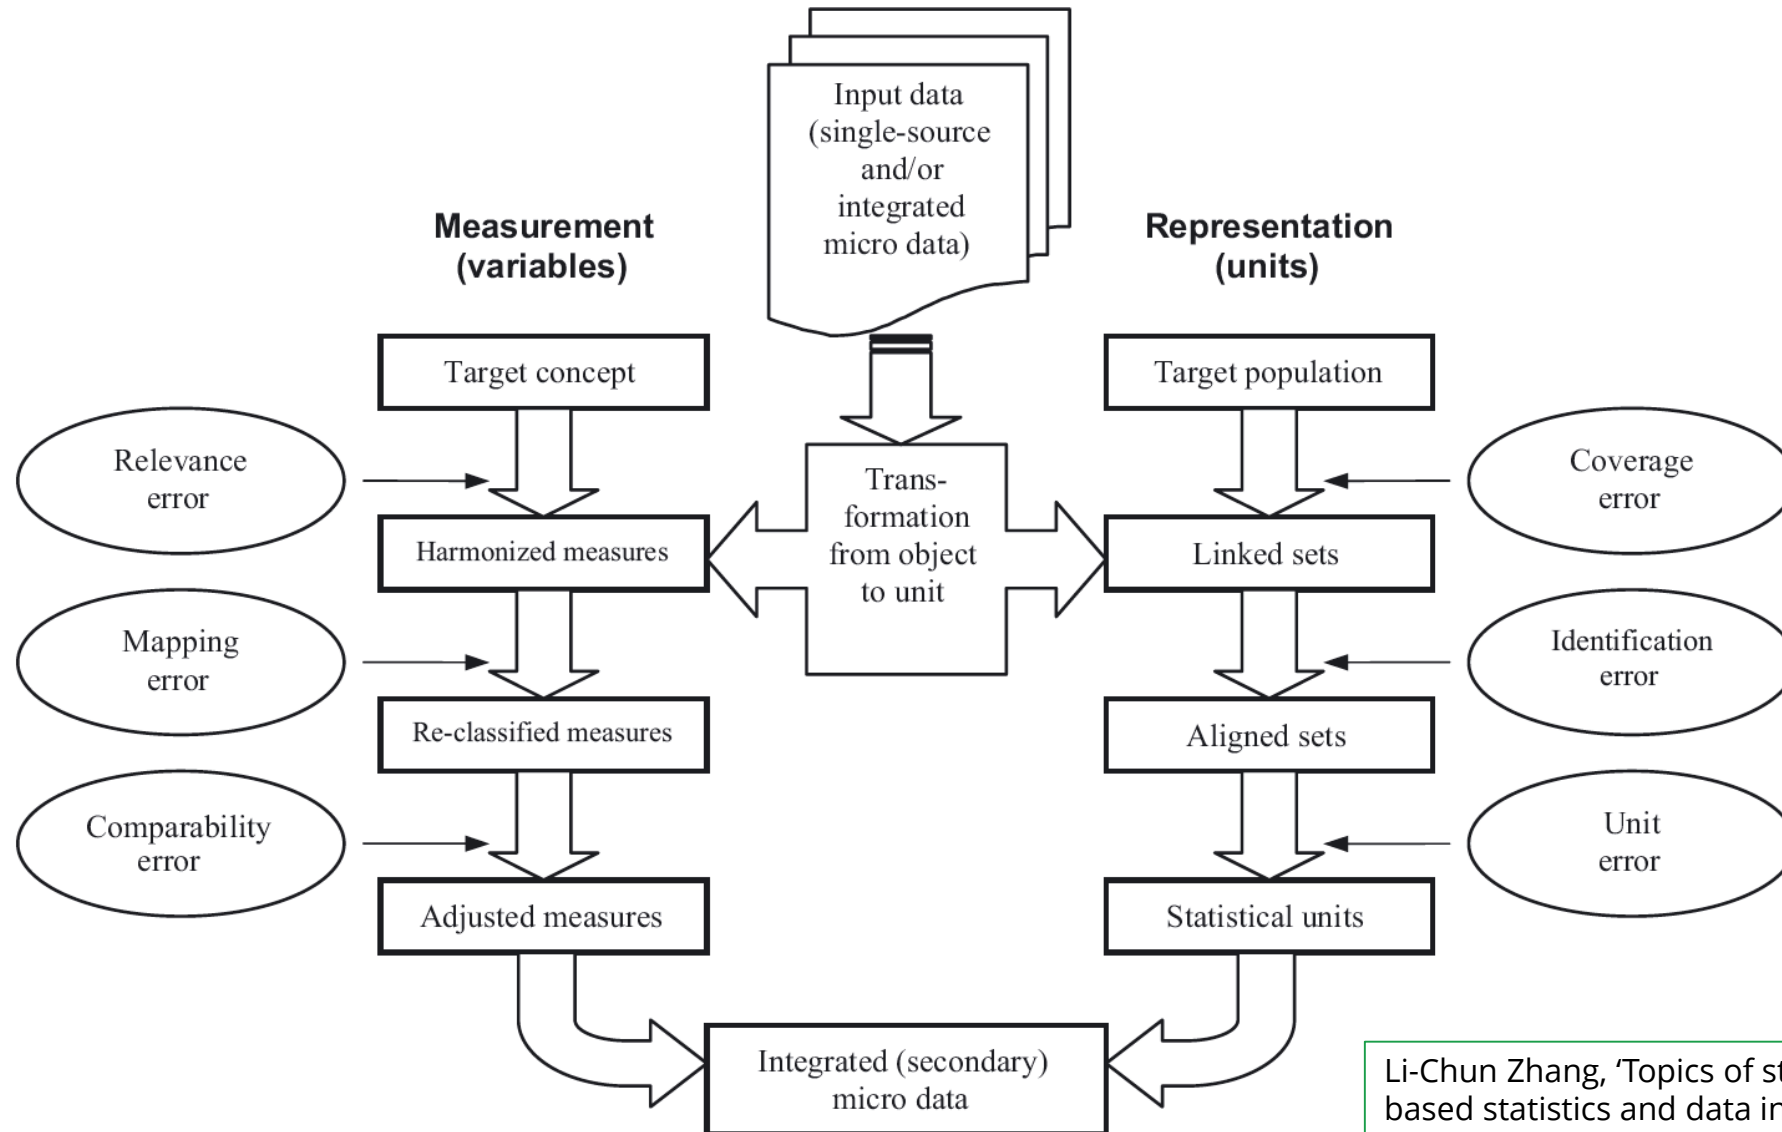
Input data (single-source and/or integrated micro data)

Measurement (variables)

Representation (units)

Target concept

Relevance error

Harmonized measures

Mapping error

Re-classified measures

Comparability error

Adjusted measures

Trans-formation from object to unit

Target population

Coverage error

Linked sets

Identification error

Aligned sets

Unit error

Statistical units

Integrated (secondary) micro data

Li-Chun Zhang, 'Topics of st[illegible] based statistics and data in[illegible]